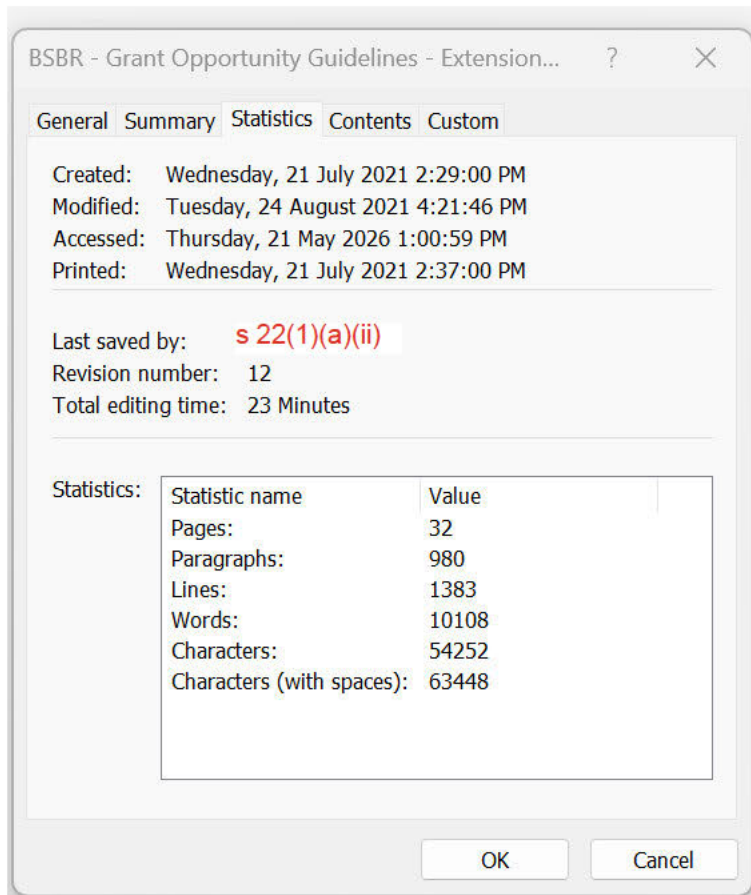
BSBR - Grant Opportunity Guidelines - Extension... ? ×

General Summary Statistics Contents Custom

Created: Wednesday, 21 July 2021 2:29:00 PM
Modified: Tuesday, 24 August 2021 4:21:46 PM
Accessed: Thursday, 21 May 2026 1:00:59 PM
Printed: Wednesday, 21 July 2021 2:37:00 PM

Last saved by: s 22(1)(a)(ii)
Revision number: 12
Total editing time: 23 Minutes

Statistics:

| Statistic name | Value |
|---|---|
| Pages: | 32 |
| Paragraphs: | 980 |
| Lines: | 1383 |
| Words: | 10108 |
| Characters: | 54252 |
| Characters (with spaces): | 63448 |

OK Cancel